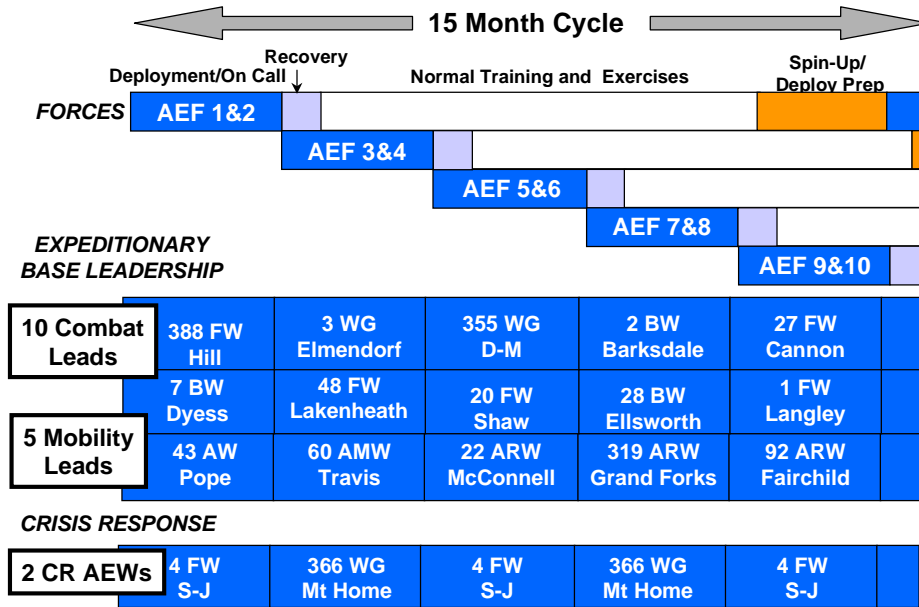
15 Month Cycle

Recovery

Deployment/On Call

Normal Training and Exercises

Spin-Up/ Deploy Prep

FORCES

AEF 1&2

AEF 3&4

AEF 5&6

AEF 7&8

AEF 9&10

EXPEDITIONARY BASE LEADERSHIP

10 Combat Leads

5 Mobility Leads

| 388 FW Hill | 3 WG Elmendorf | 355 WG D-M | 2 BW Barksdale | 27 FW Cannon |
|---|---|---|---|---|
| 7 BW Dyess | 48 FW Lakenheath | 20 FW Shaw | 28 BW Ellsworth | 1 FW Langley |
| 43 AW Pope | 60 AMW Travis | 22 ARW McConnell | 319 ARW Grand Forks | 92 ARW Fairchild |

CRISIS RESPONSE

2 CR AEWs

| 4 FW S-J | 366 WG Mt Home | 4 FW S-J | 366 WG Mt Home | 4 FW S-J |
|---|---|---|---|---|